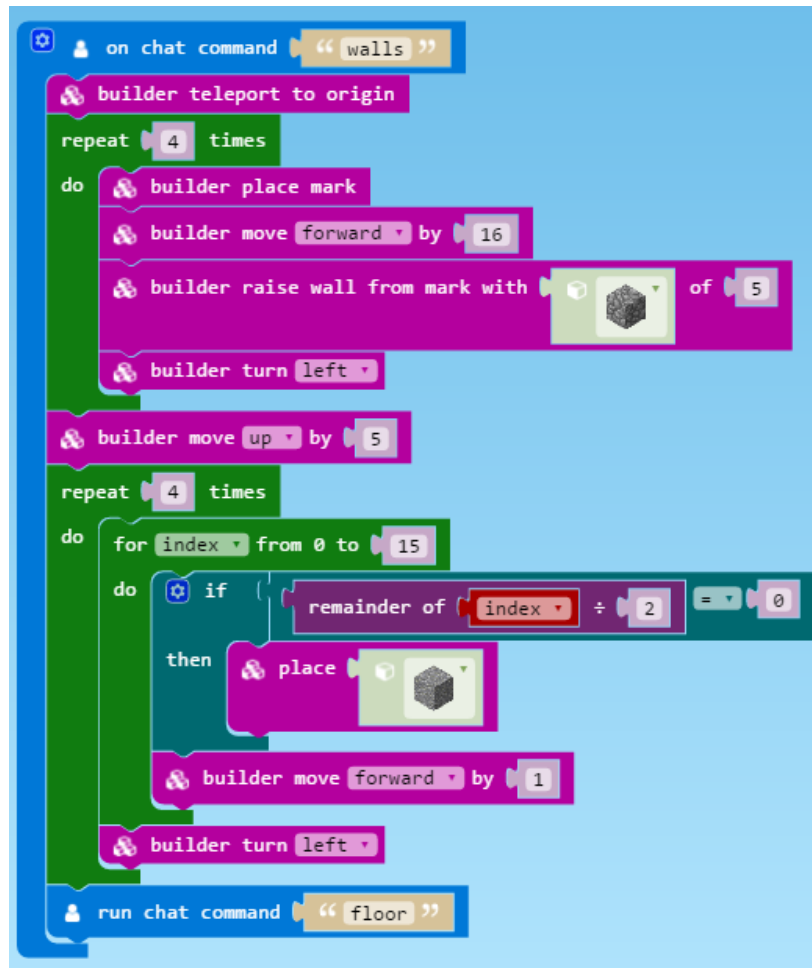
on chat command " walls "
builder teleport to origin
repeat 4 times
do builder place mark
builder move forward by 16
builder raise wall from mark with of 5
builder turn left
builder move up by 5
repeat 4 times
do for index from 0 to 15
do if remainder of index ÷ 2 = 0
then place
builder move forward by 1
builder turn left
run chat command " floor "